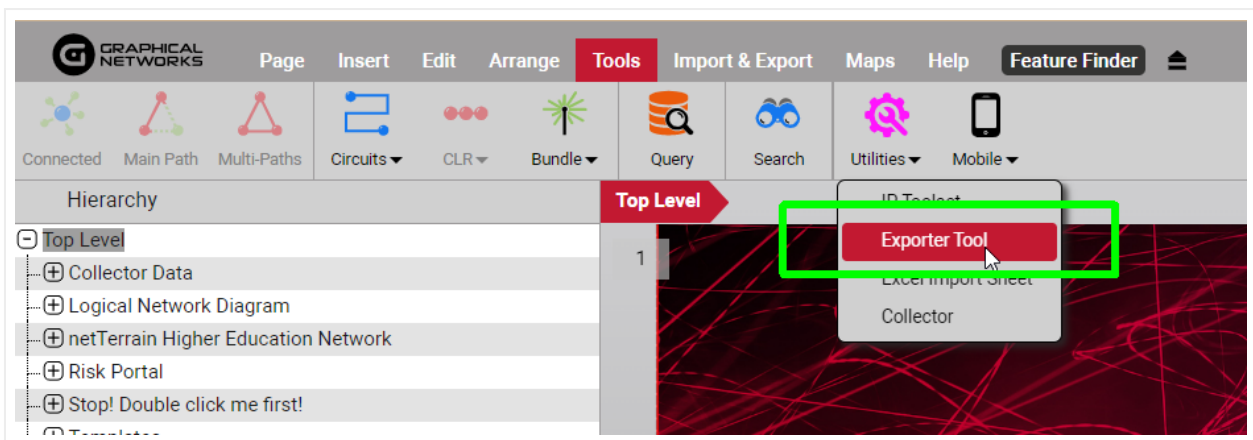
GRAPHICAL NETWORKS

Page Insert Edit Arrange Tools Import & Export Maps Help Feature Finder

Connected Main Path Multi-Paths Circuits CLR Bundle Query Search Utilities Mobile

Hierarchy

Top Level

Collector Data
Logical Network Diagram
netTerrain Higher Education Network
Risk Portal
Stop! Double click me first!
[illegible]

Top Level

1

IP Toolset
Exporter Tool
Excel Import Sheet
Collector